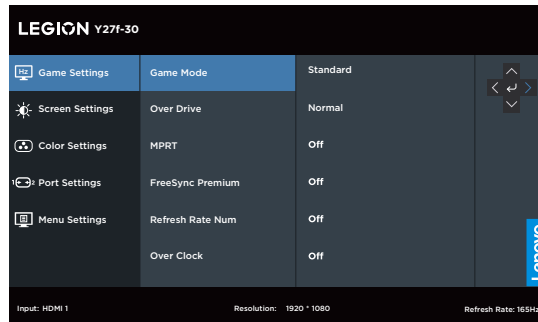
LEGION Y27f-30

Hz Game Settings
Screen Settings
Color Settings
Port Settings
Menu Settings

Game Mode
Over Drive
MPRT
FreeSync Premium
Refresh Rate Num
Over Clock

Standard
Normal
Off
Off
Off
Off

Lenovo

Input: HDMI 1
Resolution: 1920 * 1080
Refresh Rate: 165Hz